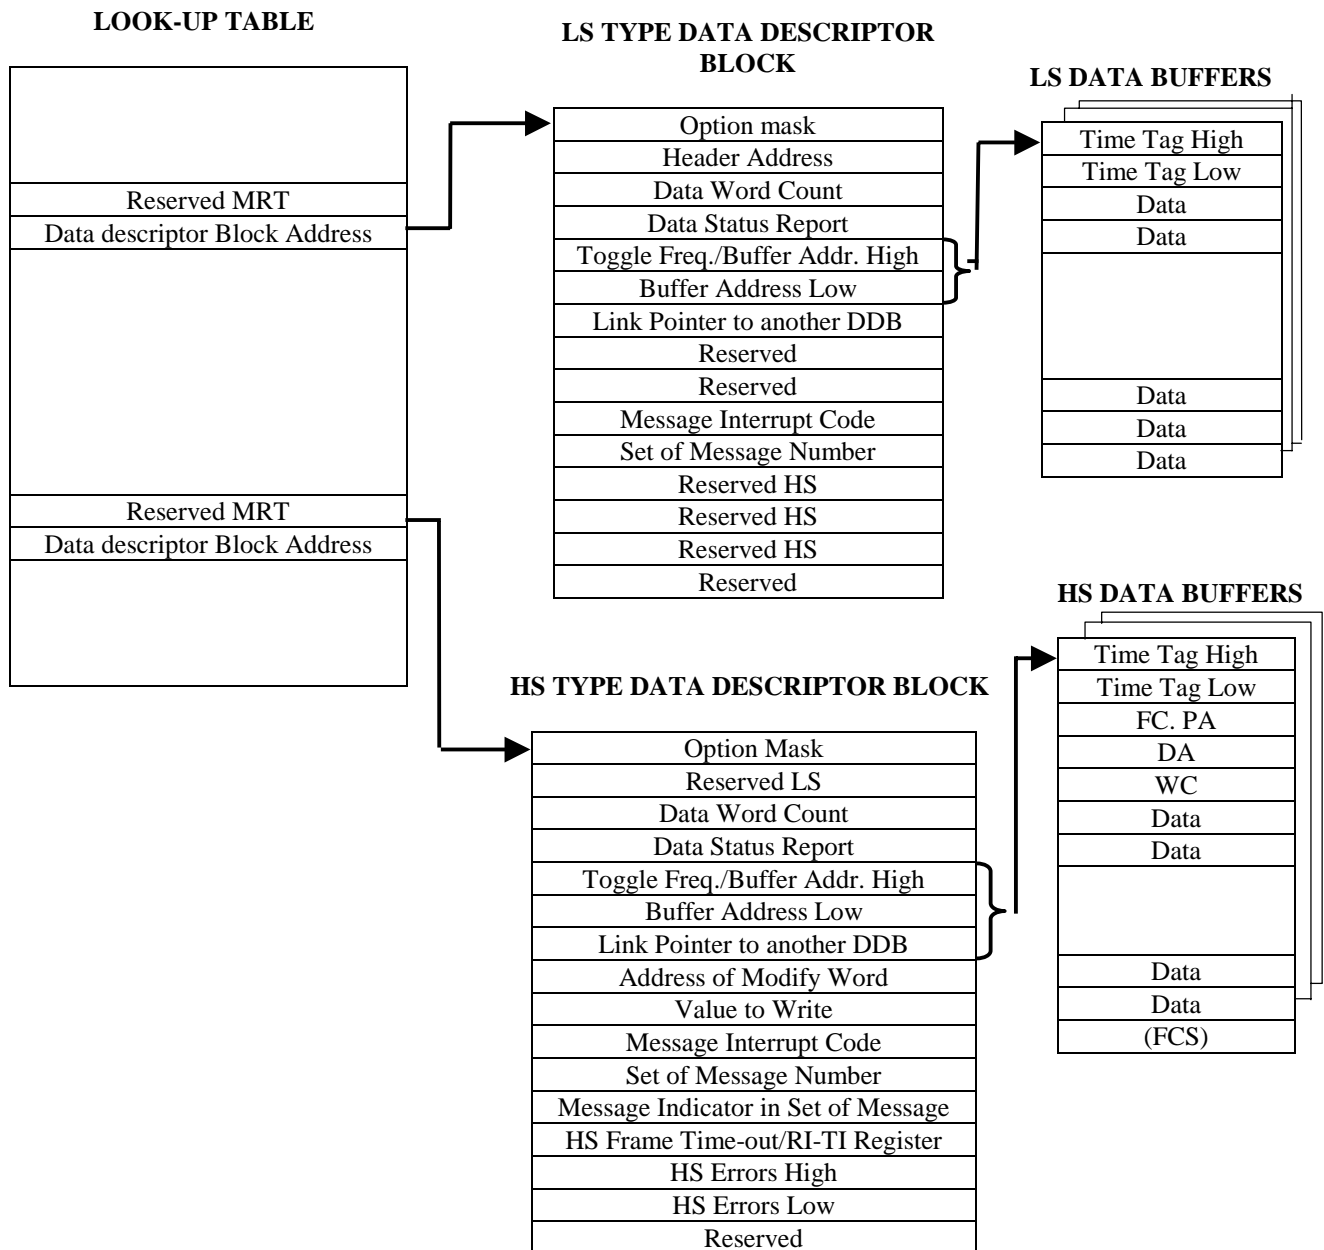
LOOK-UP TABLE

| |
|---|
| |
| Reserved MRT |
| Data descriptor Block Address |
| |
| Reserved MRT |
| Data descriptor Block Address |
| |

LS TYPE DATA DESCRIPTOR BLOCK

| |
|---|
| Option mask |
| Header Address |
| Data Word Count |
| Data Status Report |
| Toggle Freq./Buffer Addr. High |
| Buffer Address Low |
| Link Pointer to another DDB |
| Reserved |
| Reserved |
| Message Interrupt Code |
| Set of Message Number |
| Reserved HS |
| Reserved HS |
| Reserved HS |
| Reserved |

LS DATA BUFFERS

| |
|---|
| Time Tag High |
| Time Tag Low |
| Data |
| Data |
| |
| Data |
| Data |
| Data |

HS DATA BUFFERS

| |
|---|
| Time Tag High |
| Time Tag Low |
| FC. PA |
| DA |
| WC |
| Data |
| Data |
| |
| Data |
| Data |
| (FCS) |

HS TYPE DATA DESCRIPTOR BLOCK

| |
|---|
| Option Mask |
| Reserved LS |
| Data Word Count |
| Data Status Report |
| Toggle Freq./Buffer Addr. High |
| Buffer Address Low |
| Link Pointer to another DDB |
| Address of Modify Word |
| Value to Write |
| Message Interrupt Code |
| Set of Message Number |
| Message Indicator in Set of Message |
| HS Frame Time-out/RI-TI Register |
| HS Errors High |
| HS Errors Low |
| Reserved |